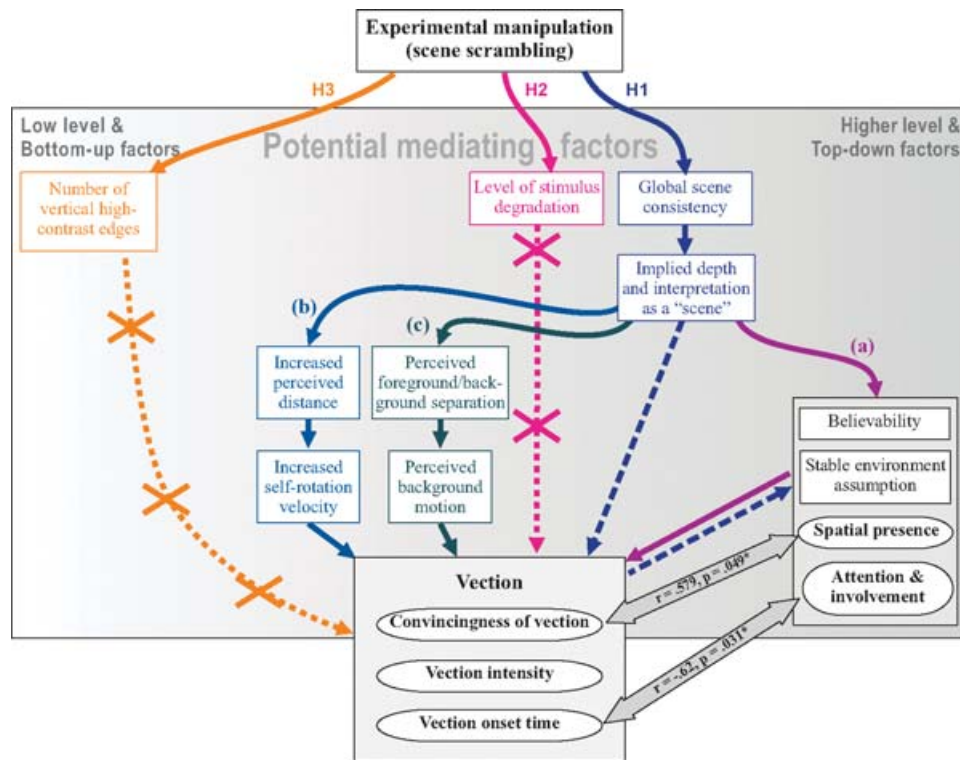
Experimental manipulation (scene scrambling)

H3

H2

H1

Low level & Bottom-up factors

Potential mediating factors

Higher level & Top-down factors

Number of vertical high-contrast edges

Level of stimulus degradation

Global scene consistency

Implied depth and interpretation as a "scene"

(b)

(c)

(a)

Increased perceived distance

Perceived foreground/background separation

Increased self-rotation velocity

Perceived background motion

Believability

Stable environment assumption

Spatial presence

Attention & involvement

Vection

Convincingness of vection

Vection intensity

Vection onset time

r = .579, p = .049*

r = -.62, p = .031*